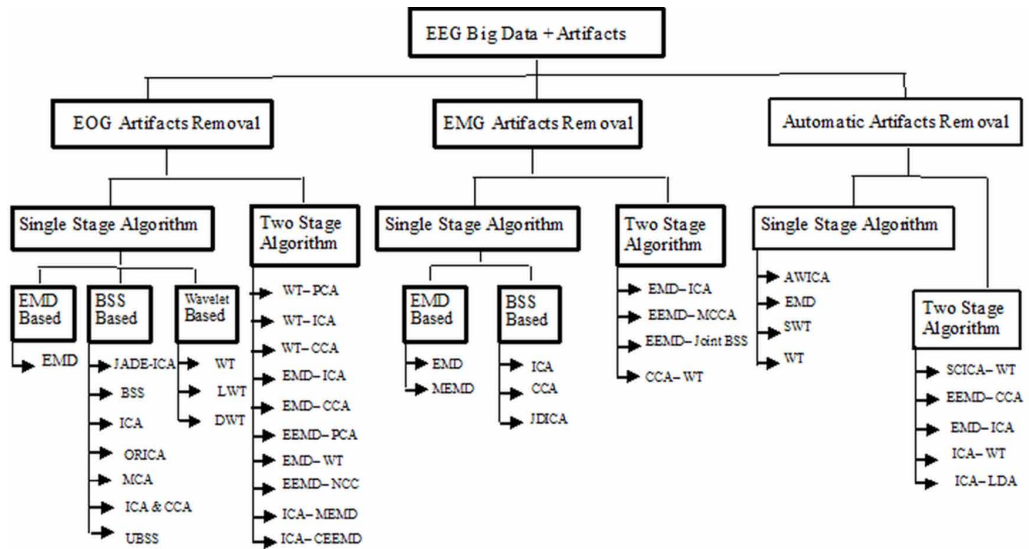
EEG Big Data + Artifacts

EOG Artifacts Removal

EMG Artifacts Removal

Automatic Artifacts Removal

Single Stage Algorithm

Two Stage Algorithm

Single Stage Algorithm

Two Stage Algorithm

Single Stage Algorithm

EMD Based

BSS Based

Wavelet Based

EMD

JADE-ICA

BSS

ICA

ORICA

MCA

ICA & CCA

UBSS

WT

LWT

DWT

WT-PCA

WT-ICA

WT-CCA

EMD-ICA

EMD-CCA

EEMD-PCA

EMD-WT

EEMD-NCC

ICA-MEMD

ICA-CEEMD

EMD Based

BSS Based

EMD

MEMD

ICA

CCA

JDICA

EMD-ICA

EEMD-MCCA

EEMD-Joint BSS

CCA-WT

AWICA

EMD

SWT

WT

Two Stage Algorithm

SCICA-WT

EEMD-CCA

EMD-ICA

ICA-WT

ICA-LDA